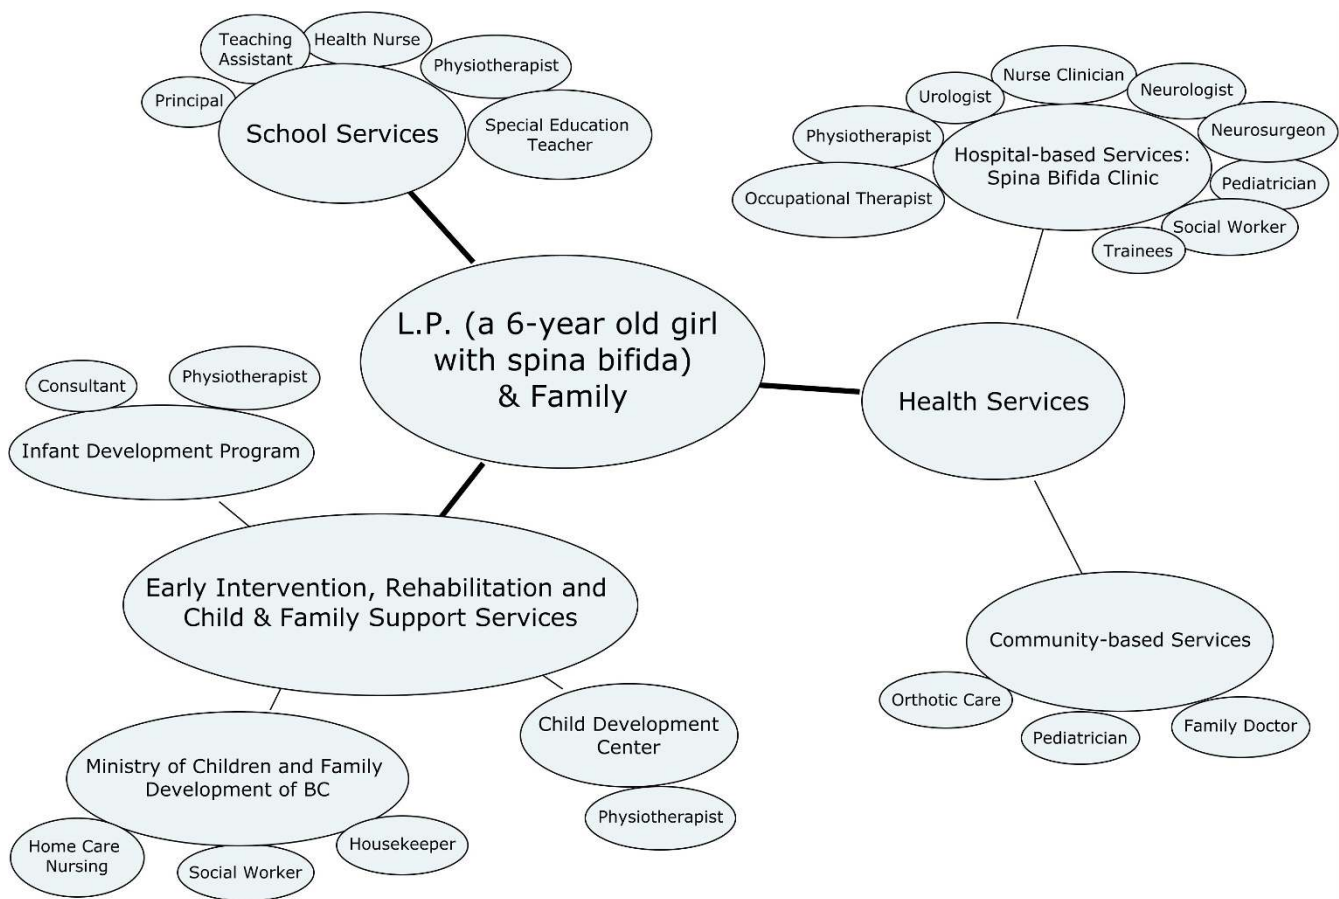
Teaching Assistant

Health Nurse

Physiotherapist

Principal

School Services

Special Education Teacher

Nurse Clinician

Urologist

Neurologist

Physiotherapist

Neurosurgeon

Hospital-based Services: Spina Bifida Clinic

Occupational Therapist

Pediatrician

Social Worker

Trainees

L.P. (a 6-year old girl with spina bifida) & Family

Consultant

Physiotherapist

Infant Development Program

Health Services

Early Intervention, Rehabilitation and Child & Family Support Services

Community-based Services

Orthotic Care

Family Doctor

Pediatrician

Child Development Center

Ministry of Children and Family Development of BC

Physiotherapist

Housekeeper

Home Care Nursing

Social Worker